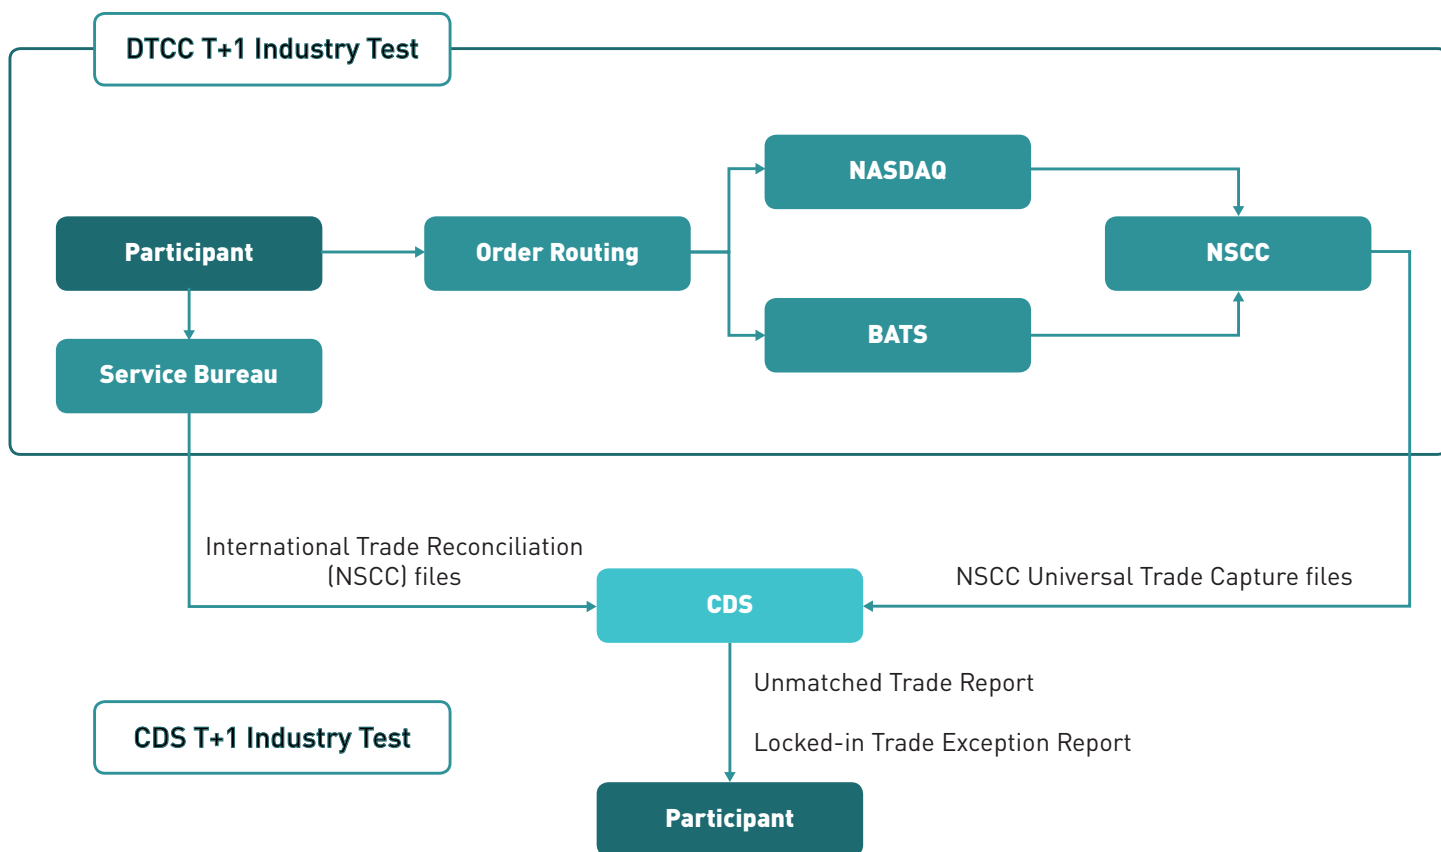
DTCC T+1 Industry Test

Participant

Order Routing

NASDAQ

BATS

NSCC

Service Bureau

International Trade Reconciliation (NSCC) files

CDS

NSCC Universal Trade Capture files

Unmatched Trade Report

Locked-in Trade Exception Report

CDS T+1 Industry Test

Participant